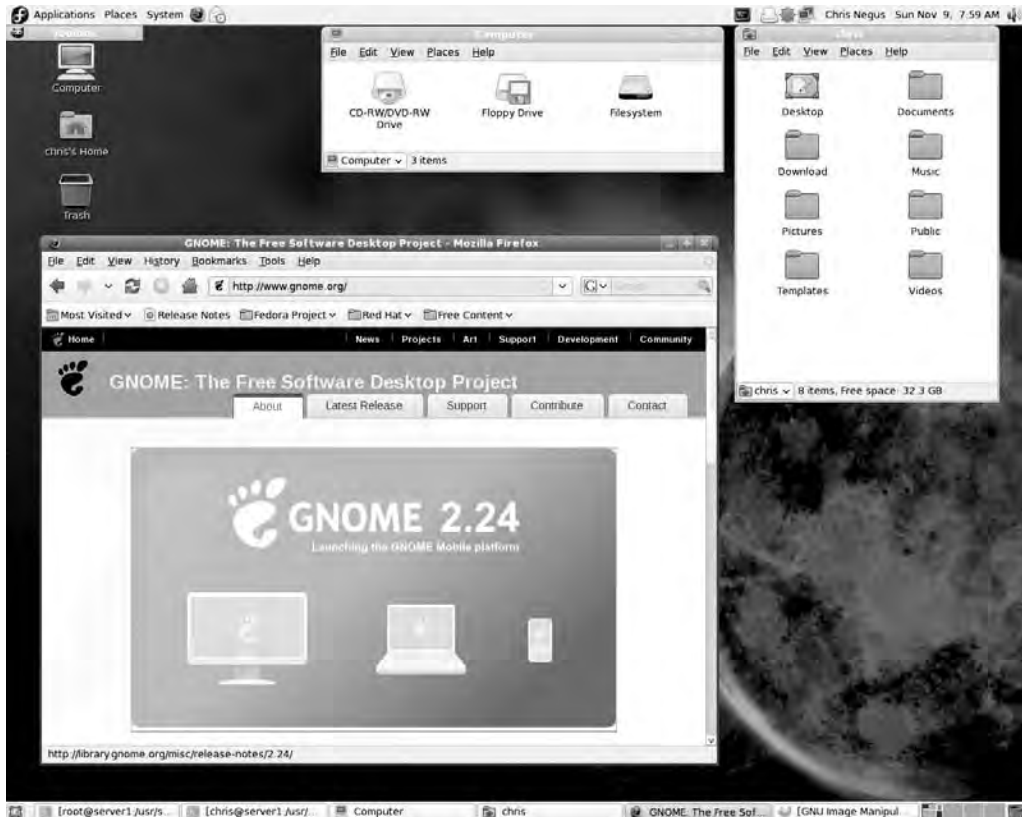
Applications Places System

Chris Negus Sun Nov 9, 7:59 AM

Computer

chris's Home

Trash

Computer

File Edit View Places Help

CD-RW/DVD-RW Drive

Floppy Drive

Filesystem

Computer 3 items

chris

File Edit View Places Help

Desktop

Documents

Download

Music

Pictures

Public

Templates

Videos

chris 8 items, Free space: 32.3 GB

GNOME: The Free Software Desktop Project - Mozilla Firefox

File Edit View History Bookmarks Tools Help

http://www.gnome.org/

Most Visited Release Notes Fedora Project Red Hat Free Content

Home

News | Projects | Art | Support | Development | Community

GNOME: The Free Software Desktop Project

About | Latest Release | Support | Contribute | Contact

GNOME 2.24

Launching the GNOME Mobile platform

http://library.gnome.org/misc/release-notes/2.24/

[root@server1 /usr/s... [chris@server1 /usr/... Computer chris GNOME: The Free Sof... [GNU Image Manipul...